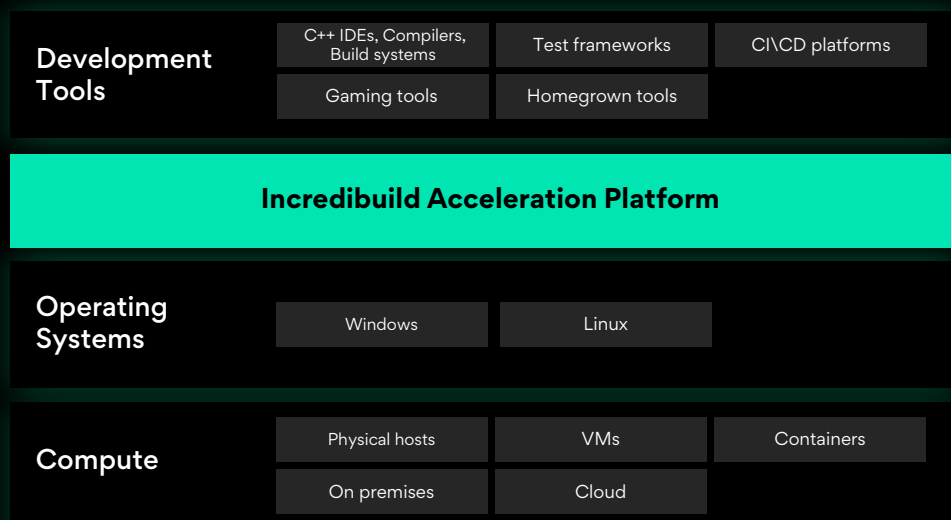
Development Tools

C++ IDEs, Compilers, Build systems

Test frameworks

CI\CD platforms

Gaming tools

Homegrown tools

Incredibuild Acceleration Platform

Operating Systems

Windows

Linux

Compute

Physical hosts

VMs

Containers

On premises

Cloud